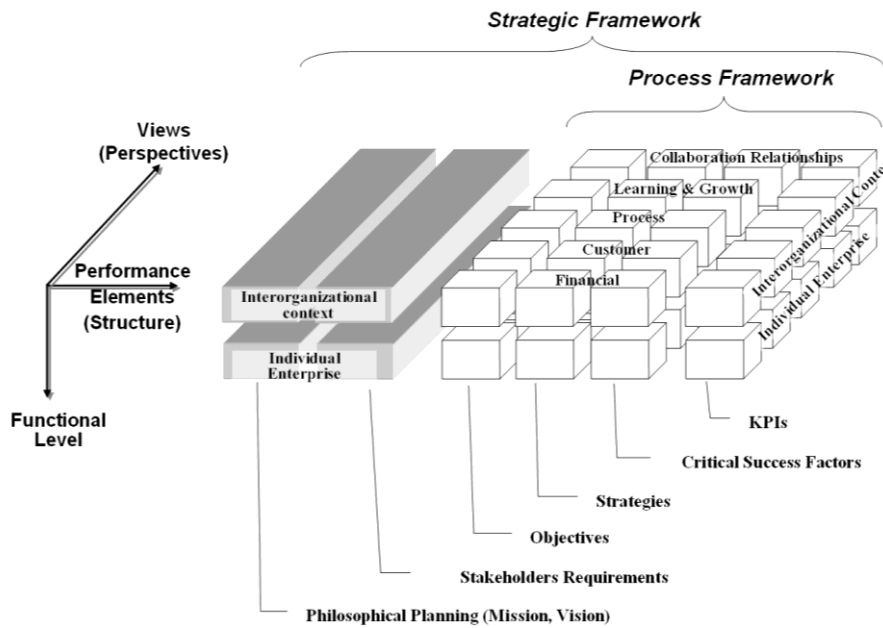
Strategic Framework

Process Framework

Views (Perspectives)

Performance Elements (Structure)

Functional Level

Interorganizational context

Individual Enterprise

Collaboration Relationships

Learning & Growth

Process

Customer

Financial

Interorganizational Conte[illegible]

Individual Enterprise

KPIs

Critical Success Factors

Strategies

Objectives

Stakeholders Requirements

Philosophical Planning (Mission, Vision)